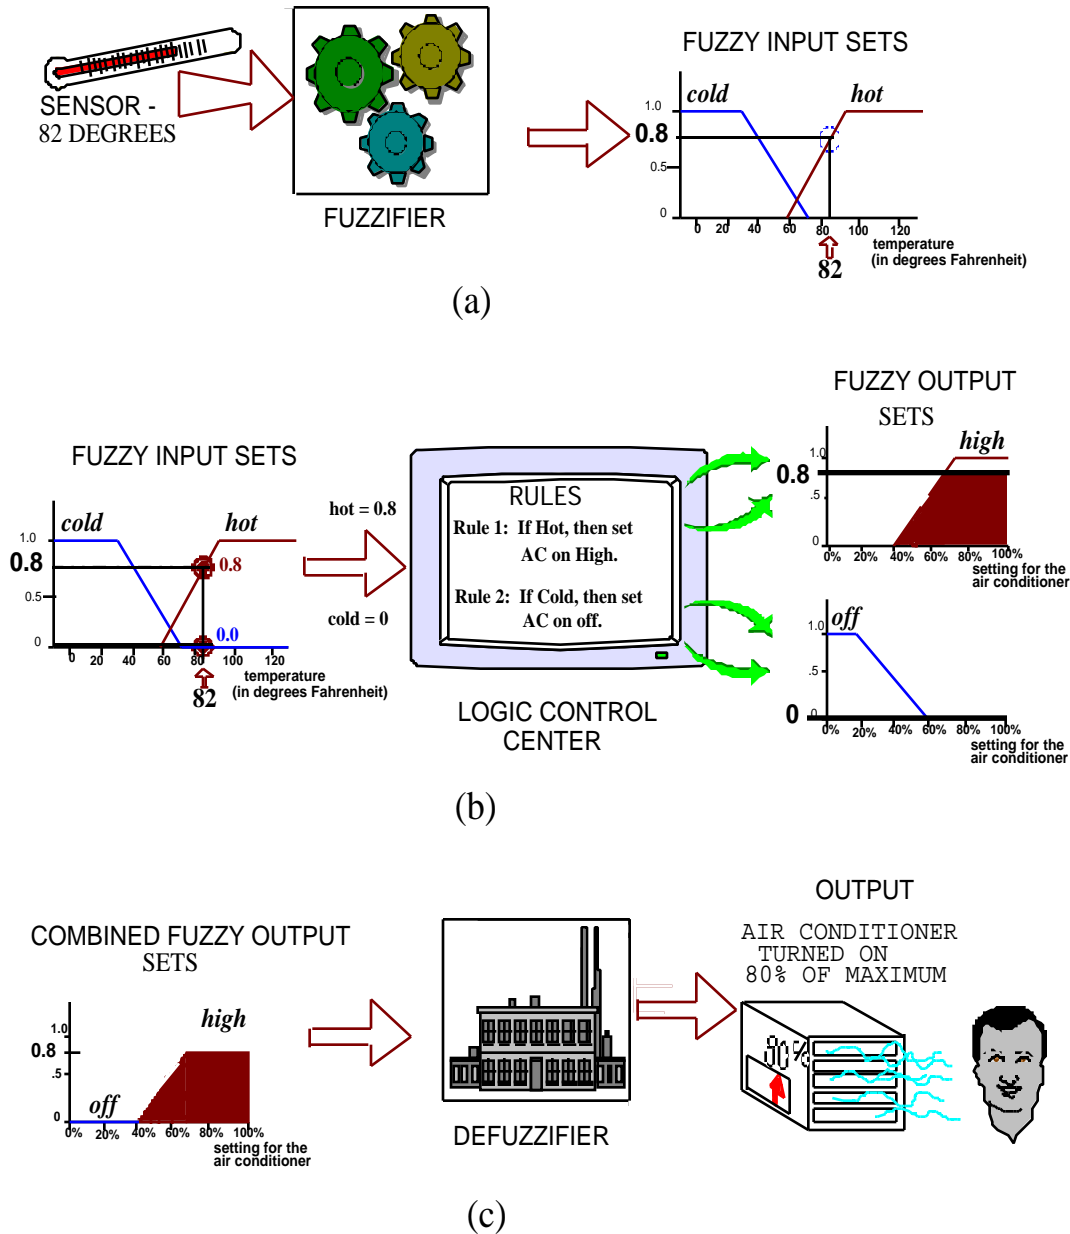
SENSOR - 82 DEGREES

FUZZIFIER

FUZZY INPUT SETS

cold

hot

1.0

0.8

0.5

0

0 20 40 60 80 100 120

82

temperature (in degrees Fahrenheit)

(a)

FUZZY INPUT SETS

cold

hot

1.0

0.8

0.5

0

0.8

0.0

0 20 40 60 80 100 120

82

temperature (in degrees Fahrenheit)

hot = 0.8

cold = 0

RULES

Rule 1: If Hot, then set AC on High.

Rule 2: If Cold, then set AC on off.

LOGIC CONTROL CENTER

FUZZY OUTPUT SETS

high

1.0

0.8

.5

0

0% 20% 40% 60% 80% 100%

setting for the air conditioner

off

1.0

.5

0

0

0% 20% 40% 60% 80% 100%

setting for the air conditioner

(b)

COMBINED FUZZY OUTPUT SETS

high

1.0

0.8

.5

0

off

0% 20% 40% 60% 80% 100%

setting for the air conditioner

DEFUZZIFIER

OUTPUT

AIR CONDITIONER TURNED ON 80% OF MAXIMUM

80%

(c)